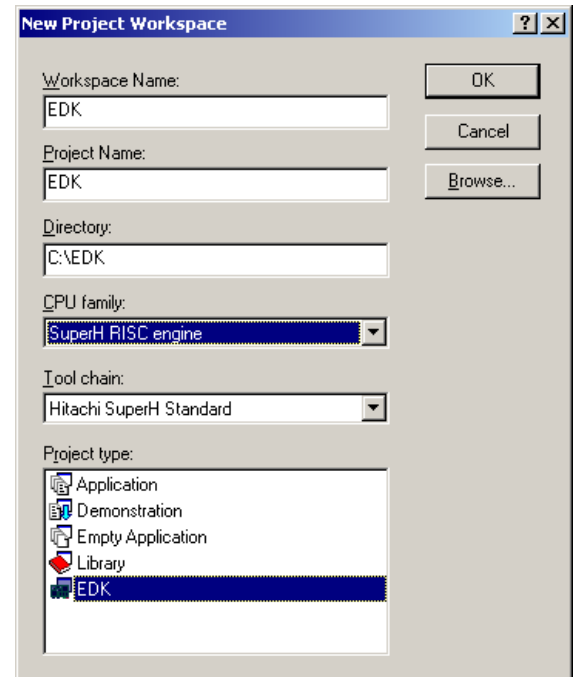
New Project Workspace

?
X

Workspace Name:
EDK

Project Name:
EDK

Directory:
C:\EDK

CPU family:
SuperH RISC engine

Tool chain:
Hitachi SuperH Standard

Project type:
Application
Demonstration
Empty Application
Library
EDK

OK
Cancel
Browse...